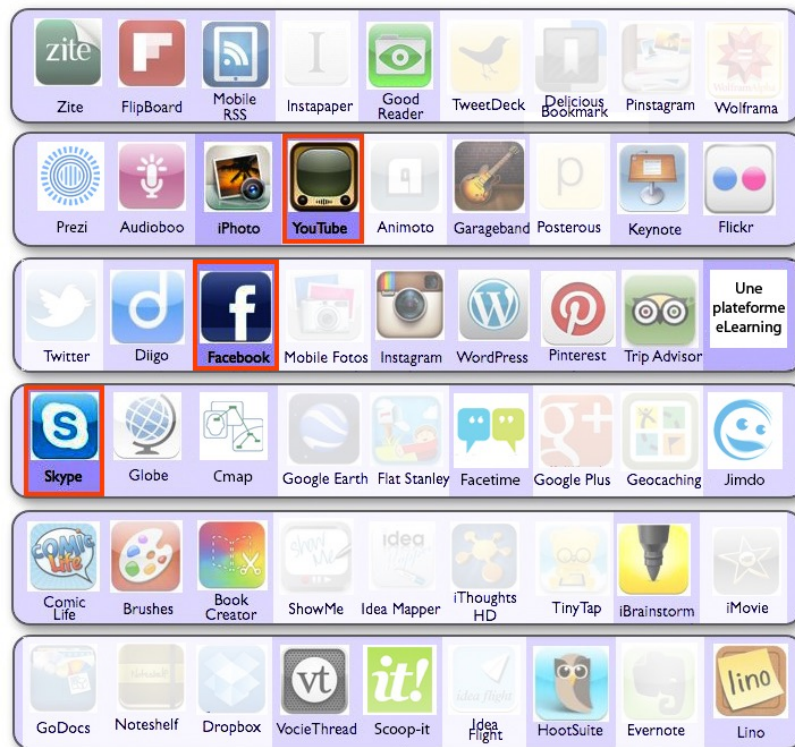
zite
Zite
FlipBoard
Mobile RSS
I
Instapaper
Good Reader
TweetDeck
Delicious Bookmark
Pinstagram
Wolfram Alpha
Wolframa

Prezi
Audioboo
iPhoto
YouTube
Animoto
Garageband
p
Posterous
Keynote
Flickr

Twitter
d
Diigo
f
Facebook
Mobile Fotos
Instagram
W
WordPress
Pinterest
Trip Advisor
Une plateforme eLearning

Skype
Globe
Cmap
Google Earth
Flat Stanley
Facetime
Google Plus
Geocaching
Jimdo

COMIC Life
Comic Life
Brushes
Book Creator
ShowMe
idea
Idea Mapper
iThoughts HD
TinyTap
iBrainstorm
iMovie

GoDocs
Noteshelf
Dropbox
vt
VocieThread
it!
Scoop-it
idea flight
Idea Flight
HootSuite
Evernote
lino
Lino